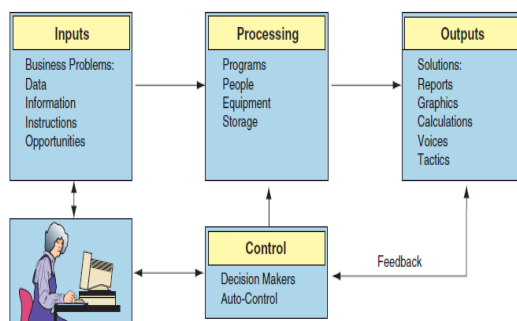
Inputs

Business Problems:
Data
Information
Instructions
Opportunities

Processing

Programs
People
Equipment
Storage

Outputs

Solutions:
Reports
Graphics
Calculations
Voices
Tactics

Control

Decision Makers
Auto-Control

Feedback